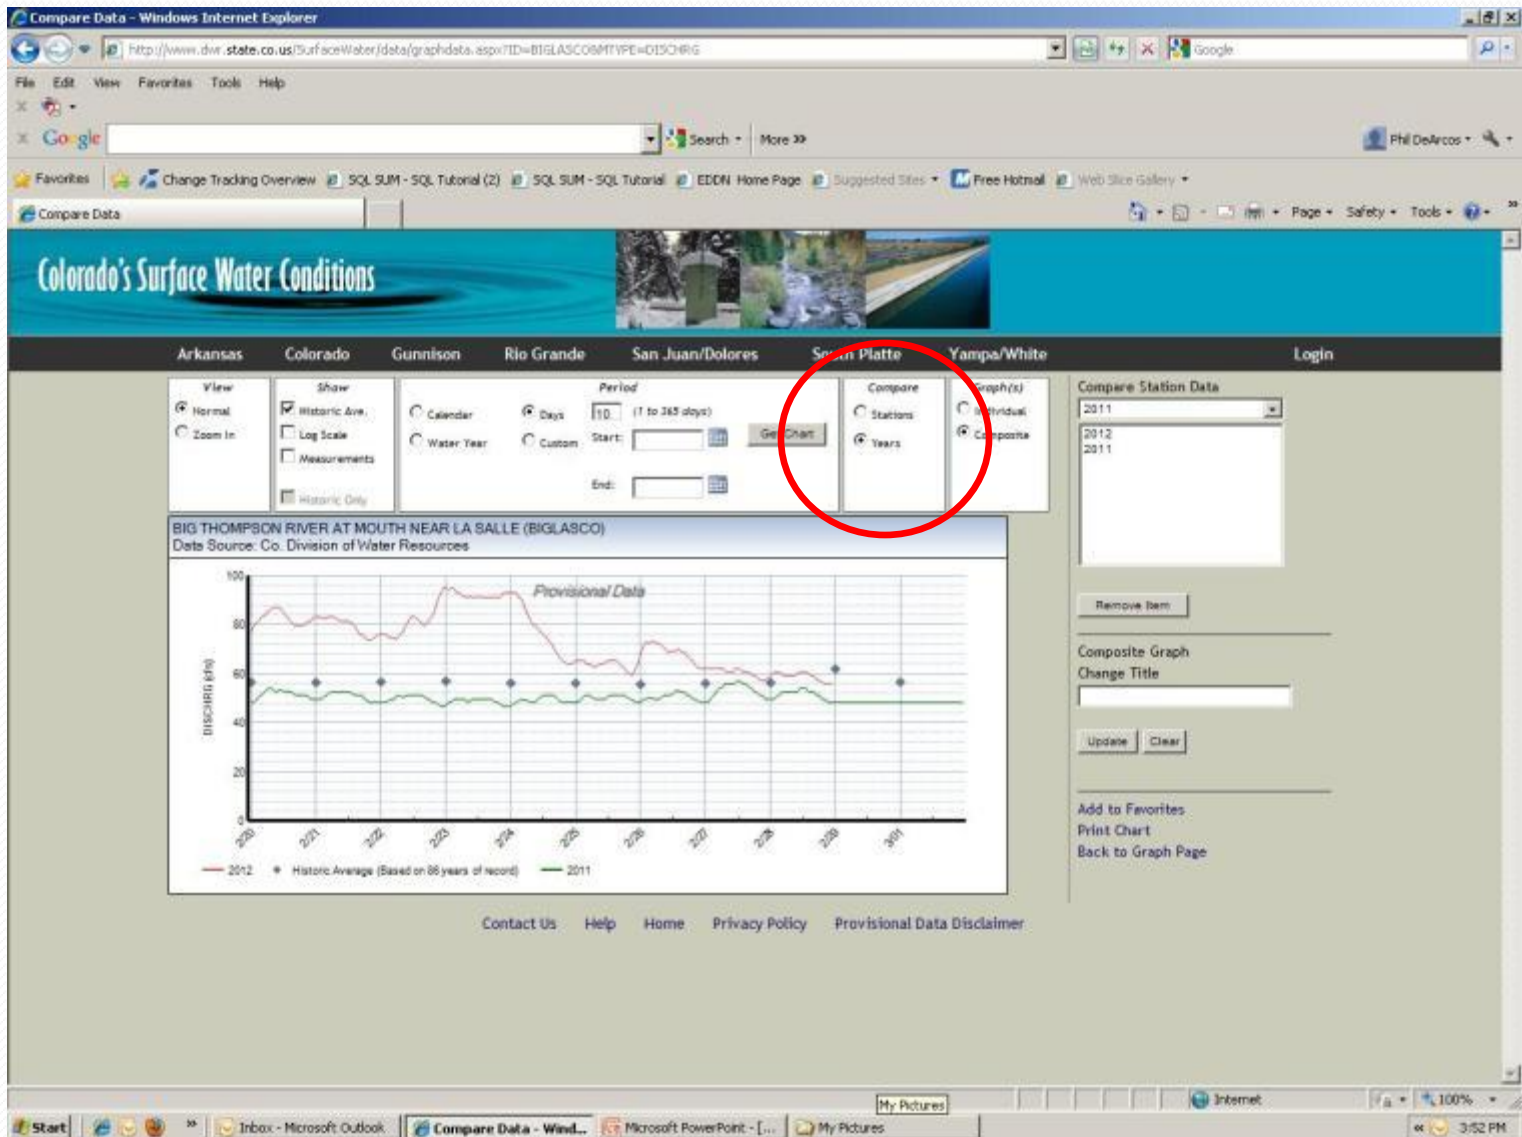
Compare Data - Windows Internet Explorer

http://www.dwr.state.co.us/SurfaceWater/data/graphdata.aspx?ID=BIGLASCO&MTYPE=DISCHRG

Google

File Edit View Favorites Tools Help

Google Search More »

Phil DeArcos

Favorites Change Tracking Overview SQL SUM - SQL Tutorial (2) SQL SUM - SQL Tutorial EDDN Home Page Suggested Sites Free Hotmail Web Slice Gallery

Compare Data

Page Safety Tools

Colorado's Surface Water Conditions

Arkansas Colorado Gunnison Rio Grande San Juan/Dolores South Platte Yampa/White Login

View
Normal
Zoom In

Show
Historic Ave.
Log Scale
Measurements
Historic Only

Period
Calendar
Water Year
Days 10 (1 to 365 days)
Custom
Start:
End:
Get Chart

Compare
Stations
Years

Graph(s)
Individual
Composite

Compare Station Data
2011
2012
2011

Remove Item

Composite Graph
Change Title

Update Clear

Add to Favorites
Print Chart
Back to Graph Page

BIG THOMPSON RIVER AT MOUTH NEAR LA SALLE (BIGLASCO)
Data Source: Co. Division of Water Resources

Provisional Data

100
80
60
40
20
0

DISCHRG (cfs)

2/20 2/21 2/22 2/23 2/24 2/25 2/26 2/27 2/28 2/29 3/01

2012 Historic Average (Based on 86 years of record) 2011

Contact Us Help Home Privacy Policy Provisional Data Disclaimer

My Pictures

Internet 100%

Start Inbox - Microsoft Outlook Compare Data - Wind... Microsoft PowerPoint - [... My Pictures 3:52 PM